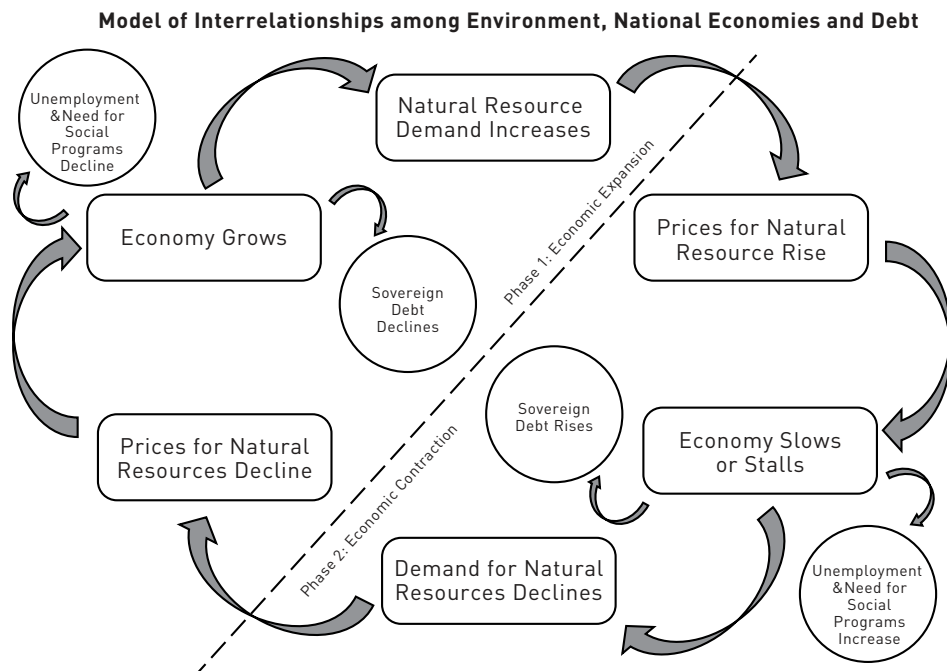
Model of Interrelationships among Environment, National Economies and Debt

Unemployment &Need for Social Programs Decline

Natural Resource Demand Increases

Economy Grows

Sovereign Debt Declines

Phase 1: Economic Expansion

Prices for Natural Resource Rise

Sovereign Debt Rises

Economy Slows or Stalls

Prices for Natural Resources Decline

Phase 2: Economic Contraction

Demand for Natural Resources Declines

Unemployment &Need for Social Programs Increase